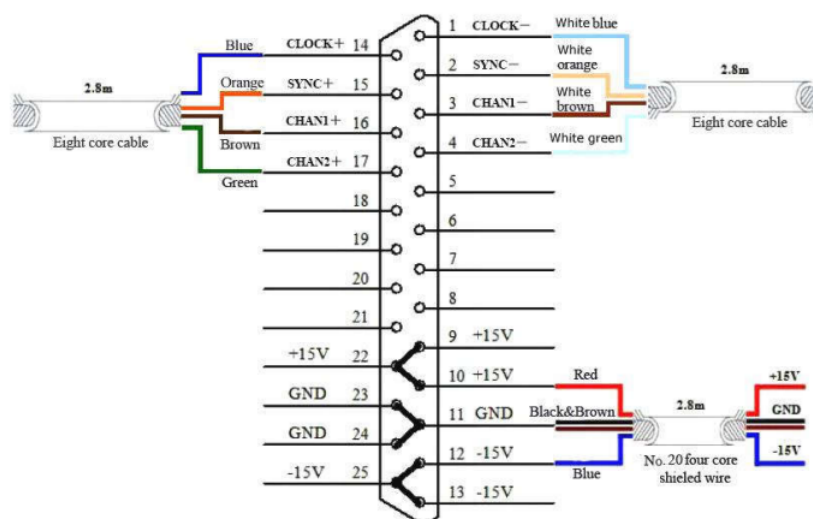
2.8m

Eight core cable

Blue
Orange
Brown
Green

CLOCK+ 14
SYNC+ 15
CHAN1+ 16
CHAN2+ 17
18
19
20
21
+15V 22
GND 23
GND 24
-15V 25

1 CLOCK− White blue
2 SYNC− White orange
3 CHAN1− White brown
4 CHAN2− White green
5
6
7
8
9 +15V
10 +15V
11 GND
12 -15V
13 -15V

2.8m

Eight core cable

Red
Black&Brown
Blue

2.8m

No. 20 four core shieled wire

+15V
GND
-15V